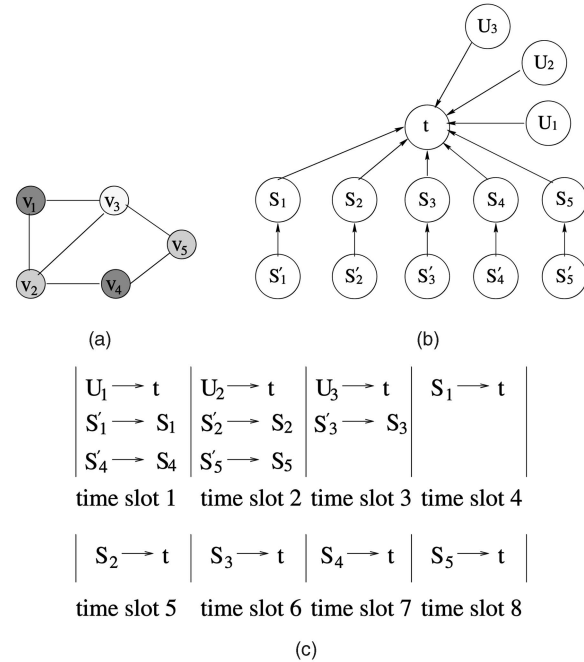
$v_1$ $v_3$ $v_5$ $v_2$ $v_4$

(a)

$U_3$ $U_2$ $U_1$ t $S_1$ $S_2$ $S_3$ $S_4$ $S_5$ $S'_1$ $S'_2$ $S'_3$ $S'_4$ $S'_5$

(b)

| time slot 1 | time slot 2 | time slot 3 | time slot 4 |
|---|---|---|---|
| $U_1 \rightarrow t$ | $U_2 \rightarrow t$ | $U_3 \rightarrow t$ | $S_1 \rightarrow t$ |
| $S'_1 \rightarrow S_1$ | $S'_2 \rightarrow S_2$ | $S'_3 \rightarrow S_3$ | |
| $S'_4 \rightarrow S_4$ | $S'_5 \rightarrow S_5$ | | |

| time slot 5 | time slot 6 | time slot 7 | time slot 8 |
|---|---|---|---|
| $S_2 \rightarrow t$ | $S_3 \rightarrow t$ | $S_4 \rightarrow t$ | $S_5 \rightarrow t$ |

(c)